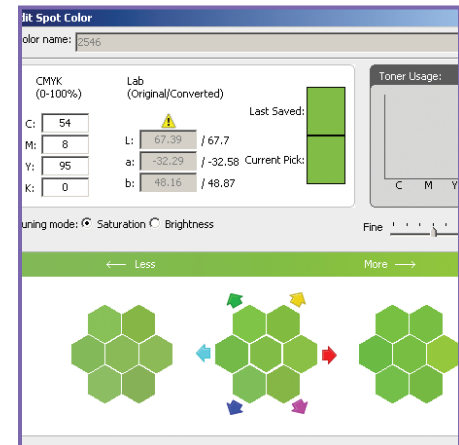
dit Spot Color

olor name: 2546

CMYK
(0-100%)

C: 54
M: 8
Y: 95
K: 0

Lab
(Original/Converted)

L: 67.39 / 67.7
a: -32.29 / -32.58
b: 48.16 / 48.87

Last Saved:

Current Pick:

Toner Usage:

C M Y

uning mode: Saturation Brightness

Fine

⟵ Less

More ⟶